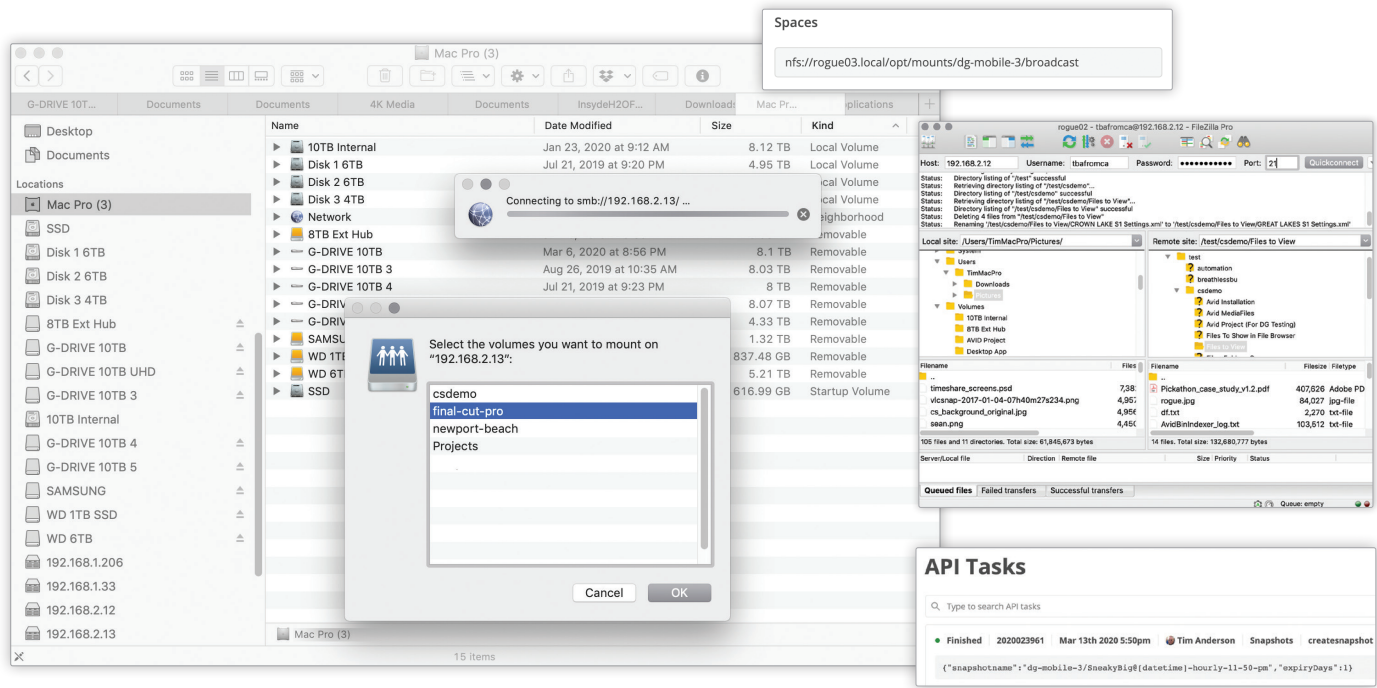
Spaces

nfs://rogue03.local/opt/mounts/dg-mobile-3/broadcast

Mac Pro (3)

G-DRIVE 10T... Documents Documents 4K Media Documents InsydeH2OF... Downloads Mac Pr... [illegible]pplications

Desktop
Documents
Locations
Mac Pro (3)
SSD
Disk 1 6TB
Disk 2 6TB
Disk 3 4TB
8TB Ext Hub
G-DRIVE 10TB
G-DRIVE 10TB UHD
G-DRIVE 10TB 3
10TB Internal
G-DRIVE 10TB 4
G-DRIVE 10TB 5
SAMSUNG
WD 1TB SSD
WD 6TB
192.168.1.206
192.168.1.33
192.168.2.12
192.168.2.13

| Name | Date Modified | Size | Kind |
|---|---|---|---|
| 10TB Internal | Jan 23, 2020 at 9:12 AM | 8.12 TB | Local Volume |
| Disk 1 6TB | Jul 21, 2019 at 9:20 PM | 4.95 TB | Local Volume |
| Disk 2 6TB | | | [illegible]cal Volume |
| Disk 3 4TB | | | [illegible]cal Volume |
| Network | | | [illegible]eighborhood |
| 8TB Ext Hub | | | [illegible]emovable |
| G-DRIVE 10TB | Mar 6, 2020 at 8:56 PM | 8.1 TB | Removable |
| G-DRIVE 10TB 3 | Aug 26, 2019 at 10:35 AM | 8.03 TB | Removable |
| G-DRIVE 10TB 4 | Jul 21, 2019 at 9:23 PM | 8 TB | Removable |
| G-DRIV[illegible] | | 8.07 TB | Removable |
| G-DRIV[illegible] | | 4.33 TB | Removable |
| SAMSU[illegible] | | 1.32 TB | Removable |
| WD 1TE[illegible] | | 837.48 GB | Removable |
| WD 6T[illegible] | | 5.21 TB | Removable |
| SSD | | 616.99 GB | Startup Volume |

Mac Pro (3)
15 items

Connecting to smb://192.168.2.13/ ...

Select the volumes you want to mount on "192.168.2.13":
csdemo
final-cut-pro
newport-beach
Projects
Cancel OK

rogue02 - tbafromca@192.168.2.12 - FileZilla Pro
Host: 192.168.2.12 Username: tbafromca Password: ●●●●●●●●●●● Port: 21 Quickconnect
Status: Directory listing of "/test" successful
Status: Retrieving directory listing of "/test/csdemo"...
Status: Directory listing of "/test/csdemo" successful
Status: Retrieving directory listing of "/test/csdemo/Files to View"...
Status: Directory listing of "/test/csdemo/Files to View" successful
Status: Deleting 4 files from "/test/csdemo/Files to View"
Status: Renaming "/test/csdemo/Files to View/CROWN LAKE S1 Settings.xmi" to "/test/csdemo/Files to View/GREAT LAKES S1 Settings.xmi"
Local site: /Users/TimMacPro/Pictures/
Remote site: /test/csdemo/Files to View
System
Users
TimMacPro
Downloads
Volumes
10TB Internal
8TB Ext Hub
AVID Project
Desktop App
test
automation
breathlessbu
csdemo
Avid Installation
Avid MediaFiles
Avid Project (For DG Testing)
Files To Show in File Browser
Filename Files
..
timeshare_screens.psd 7,38
vlcsnap-2017-01-04-07h40m27s234.png 4,95
cs_background_original.jpg 4,95
sean.png 4,45
105 files and 11 directories. Total size: 61,845,673 bytes
Filename Filesize Filetype
..
Pickathon_case_study_v1.2.pdf 407,626 Adobe PD
rogue.jpg 84,027 jpg-file
df.txt 2,270 txt-file
AvidBinIndexer_log.txt 103,612 txt-file
14 files. Total size: 132,680,777 bytes
Server/Local file Direction Remote file Size Priority Status
Queued files Failed transfers Successful transfers
Queue: empty

API Tasks
Type to search API tasks
● Finished 2020023961 Mar 13th 2020 5:50pm Tim Anderson Snapshots createsnapshot
{"snapshotname":"dg-mobile-3/SneakyBig@{datetime}-hourly-11-50-pm","expiryDays":1}